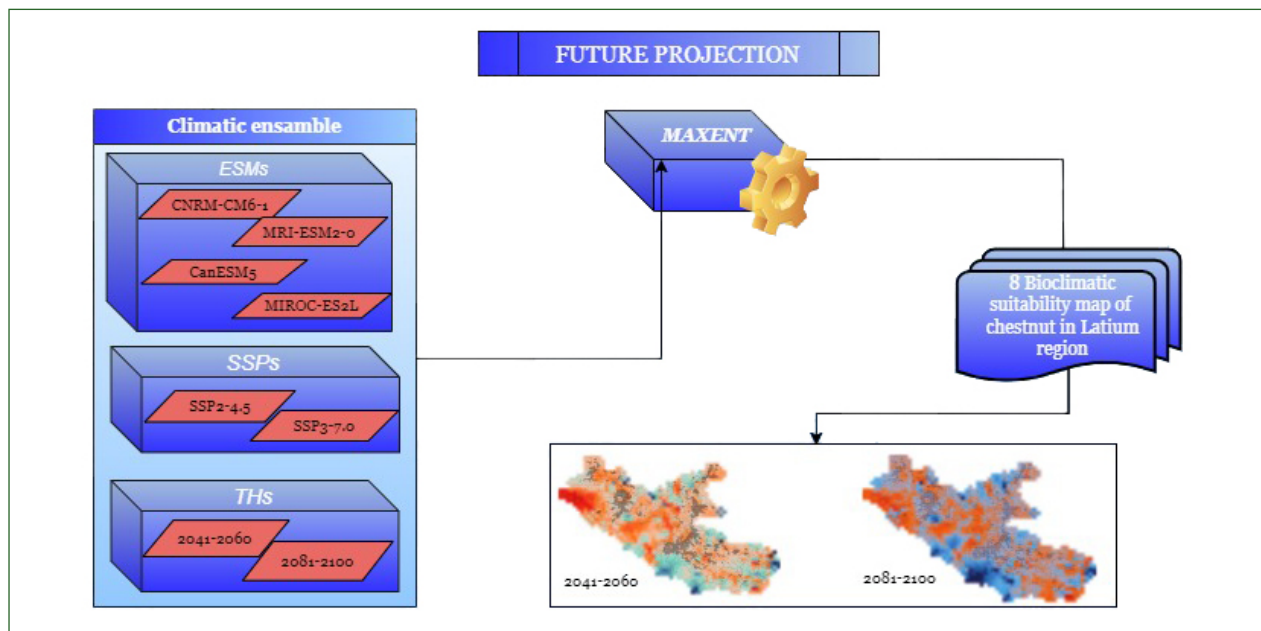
FUTURE PROJECTION

Climatic ensamble

ESMs

CNRM-CM6-1

MRI-ESM2-0

CanESM5

MIROC-ES2L

SSPs

SSP2-4.5

SSP3-7.0

THs

2041-2060

2081-2100

MAXENT

8 Bioclimatic suitability map of chestnut in Latium region

2041-2060

2081-2100